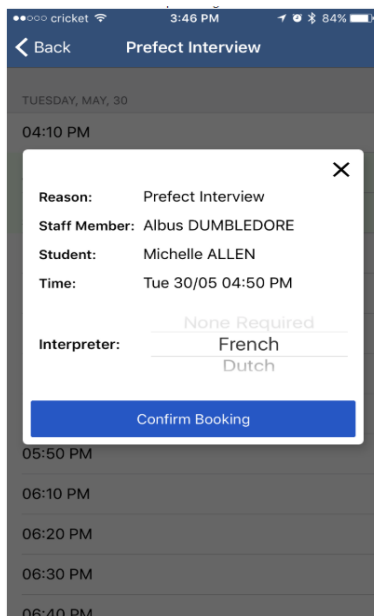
●●○○○ cricket 3:46 PM 84%

Back Prefect Interview

TUESDAY, MAY, 30

04:10 PM

×

Reason: Prefect Interview

Staff Member: Albus DUMBLEDORE

Student: Michelle ALLEN

Time: Tue 30/05 04:50 PM

Interpreter: None Required
French
Dutch

Confirm Booking

05:50 PM

06:10 PM

06:20 PM

06:30 PM

06:40 PM